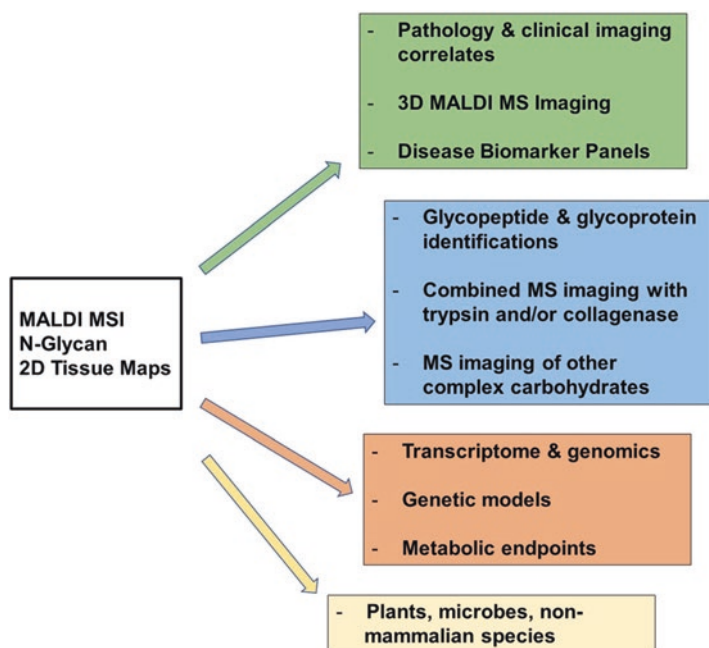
MALDI MSI
N-Glycan
2D Tissue Maps

- Pathology & clinical imaging correlates

- 3D MALDI MS Imaging

- Disease Biomarker Panels

- Glycopeptide & glycoprotein identifications

- Combined MS imaging with trypsin and/or collagenase

- MS imaging of other complex carbohydrates

- Transcriptome & genomics

- Genetic models

- Metabolic endpoints

- Plants, microbes, non-mammalian species